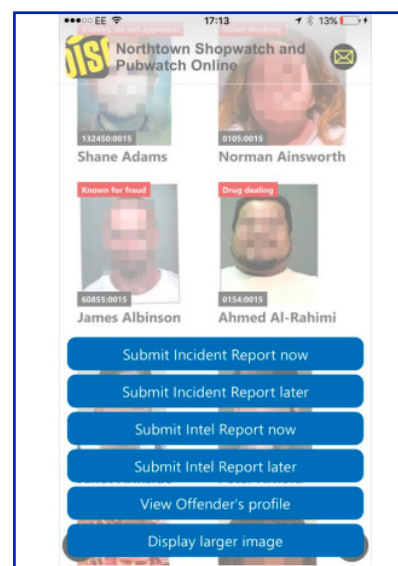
●●●○○ EE
17:13
13%

DISC
Northtown Shopwatch and Pubwatch Online

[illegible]
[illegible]

132450:0015
Shane Adams

0105:0015
Norman Ainsworth

Known for fraud
60855:0015
James Albinson

Drug dealing
0154:0015
Ahmed Al-Rahimi

Submit Incident Report now
Submit Incident Report later
Submit Intel Report now
Submit Intel Report later
View Offender's profile
Display larger image